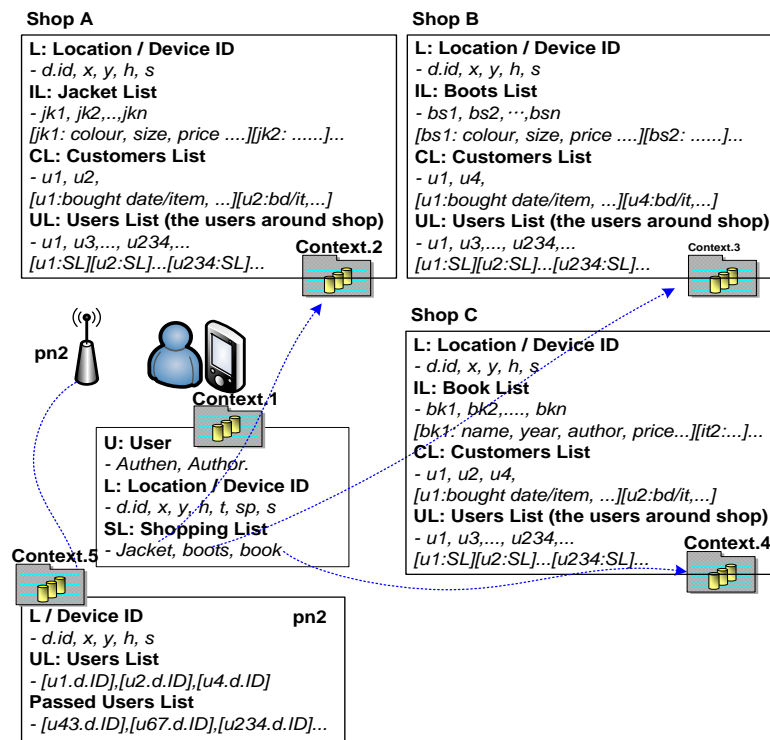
Shop A

L: Location / Device ID
- d.id, x, y, h, s
IL: Jacket List
- jk1, jk2,..,jkn
[jk1: colour, size, price ....][jk2: ......]...
CL: Customers List
- u1, u2,
[u1:bought date/item, ...][u2:bd/it,...]
UL: Users List (the users around shop)
- u1, u3,..., u234,...
[u1:SL][u2:SL]...[u234:SL]...

Context.2

Shop B

L: Location / Device ID
- d.id, x, y, h, s
IL: Boots List
- bs1, bs2, ···,bsn
[bs1: colour, size, price ....][bs2: ......]...
CL: Customers List
- u1, u4,
[u1:bought date/item, ...][u4:bd/it,...]
UL: Users List (the users around shop)
- u1, u3,..., u234,...
[u1:SL][u2:SL]...[u234:SL]...

Context.3

pn2

Shop C

L: Location / Device ID
- d.id, x, y, h, s
IL: Book List
- bk1, bk2,...., bkn
[bk1: name, year, author, price...][it2:...]...
CL: Customers List
- u1, u2, u4,
[u1:bought date/item, ...][u2:bd/it,...]
UL: Users List (the users around shop)
- u1, u3,..., u234,...
[u1:SL][u2:SL]...[u234:SL]...

Context.4

Context.1

U: User
- Authen, Author.
L: Location / Device ID
- d.id, x, y, h, t, sp, s
SL: Shopping List
- Jacket, boots, book

Context.5

L / Device ID
pn2
- d.id, x, y, h, s
UL: Users List
- [u1.d.ID],[u2.d.ID],[u4.d.ID]
Passed Users List
- [u43.d.ID],[u67.d.ID],[u234.d.ID]...